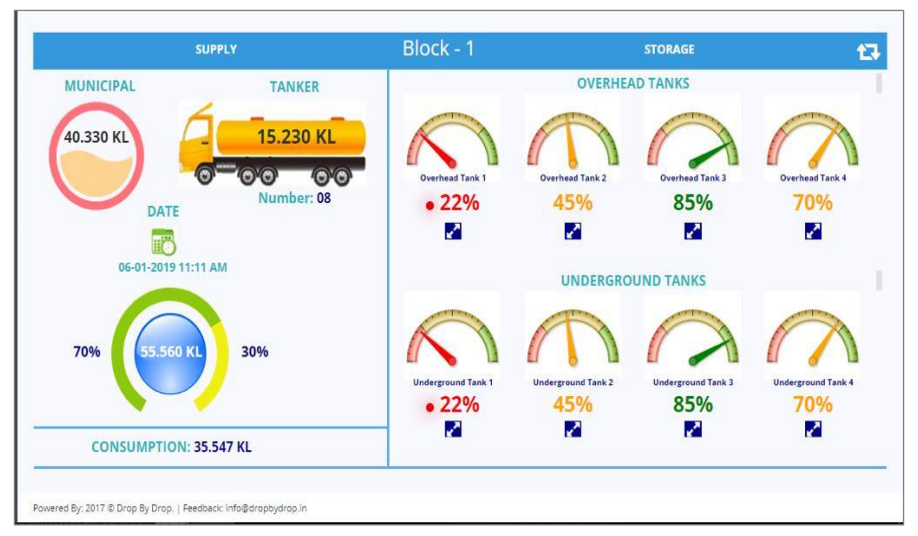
SUPPLY

Block - 1

STORAGE

MUNICIPAL

40.330 KL

TANKER

15.230 KL

Number: 08

DATE

06-01-2019 11:11 AM

70%

55.560 KL

30%

CONSUMPTION: 35.547 KL

OVERHEAD TANKS

Overhead Tank 1
22%

Overhead Tank 2
45%

Overhead Tank 3
85%

Overhead Tank 4
70%

UNDERGROUND TANKS

Underground Tank 1
22%

Underground Tank 2
45%

Underground Tank 3
85%

Underground Tank 4
70%

Powered By: 2017 © Drop By Drop. | Feedback: info@dropbydrop.in